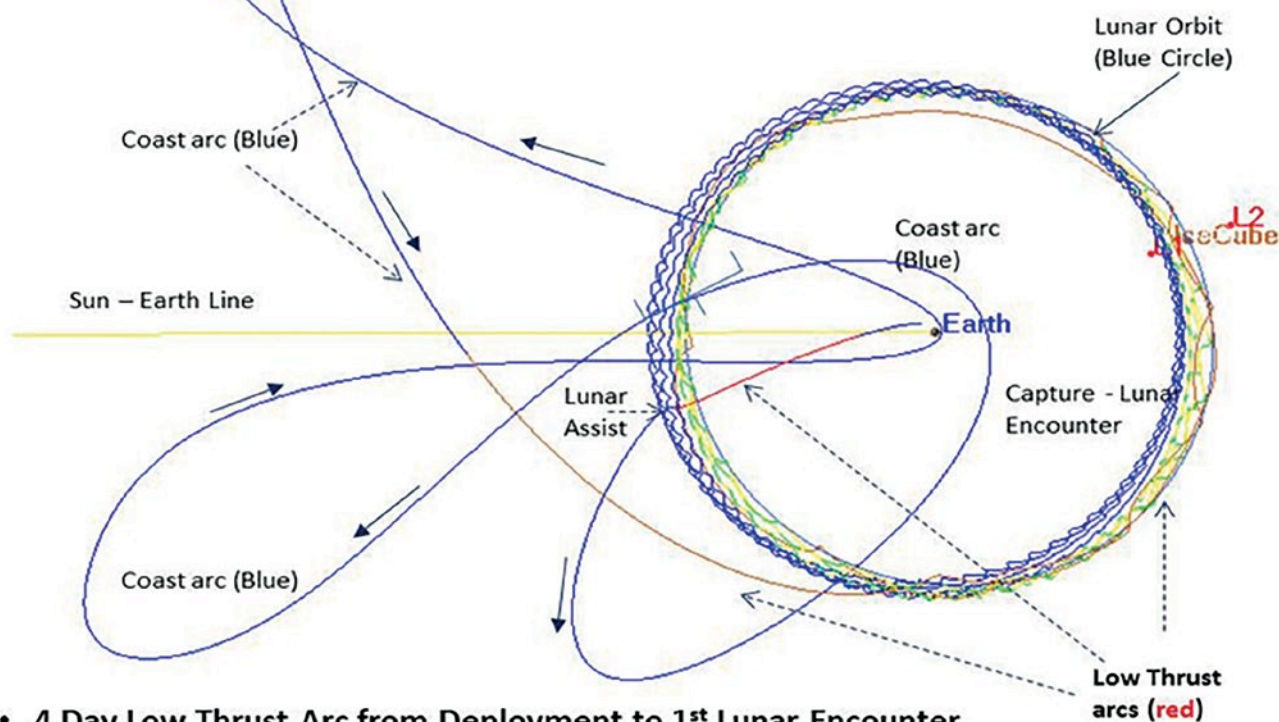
Lunar Orbit (Blue Circle)

Coast arc (Blue)

Coast arc (Blue)

L2

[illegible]seCube

L1

Sun – Earth Line

Earth

Capture - Lunar Encounter

Lunar Assist

Coast arc (Blue)

Low Thrust arcs (red)

• 4 Day Low Thrust Arc from Deployment to 1$^{st}$ Lunar Encounter